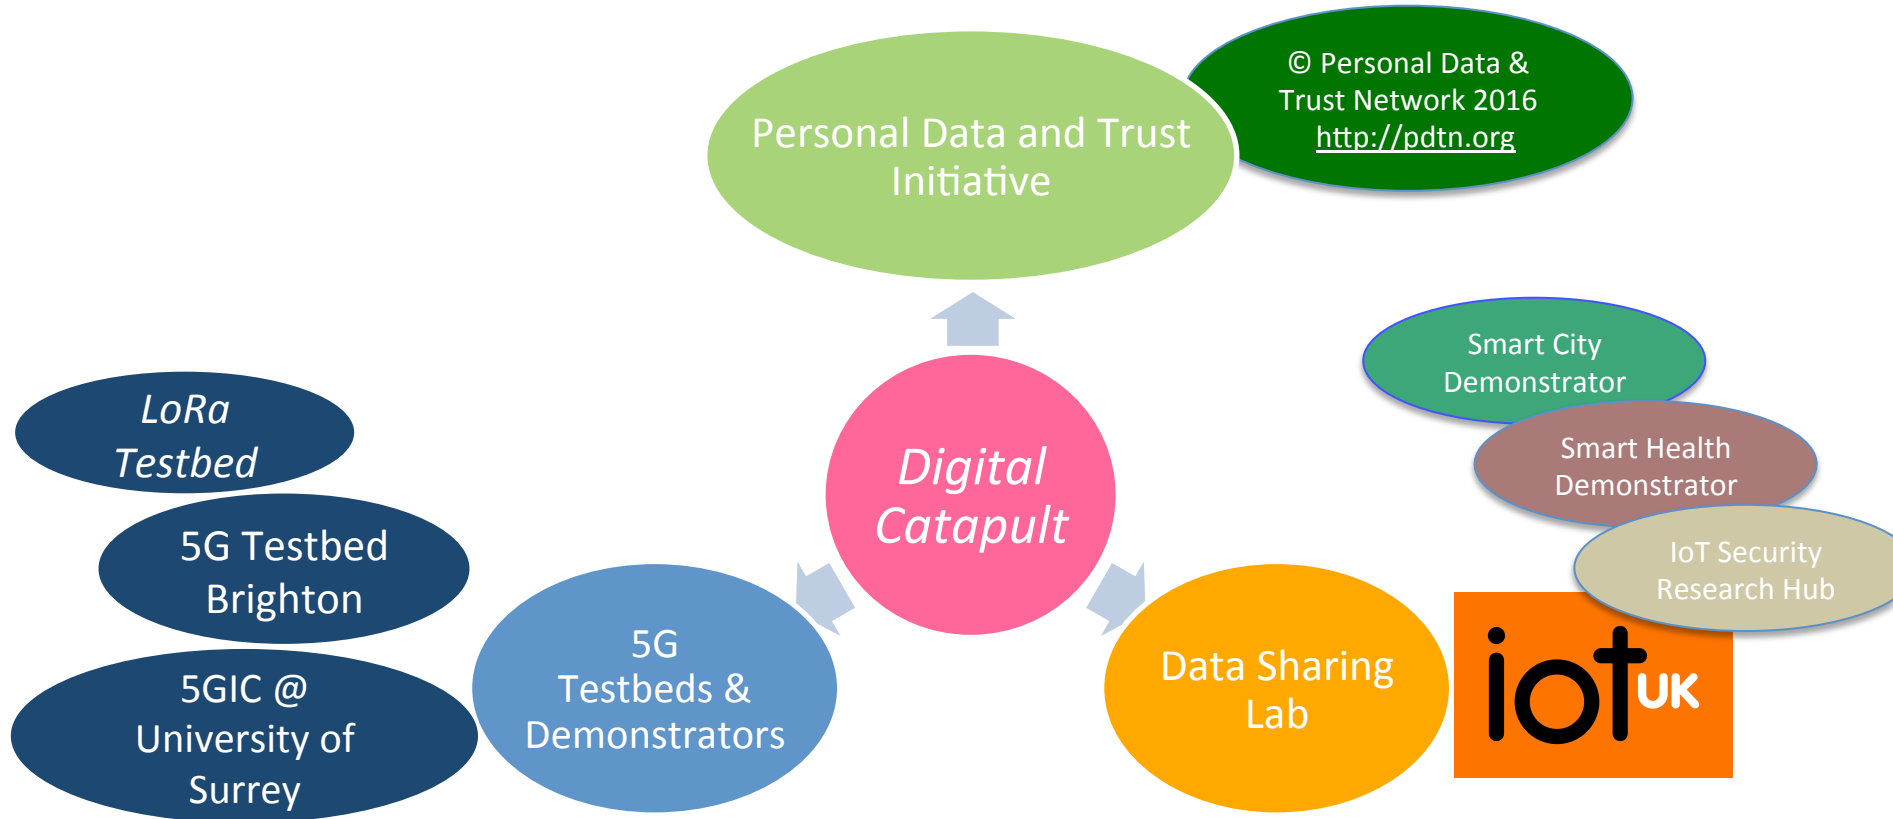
Personal Data and Trust Initiative

© Personal Data & Trust Network 2016 http://pdtn.org

Smart City Demonstrator

Smart Health Demonstrator

IoT Security Research Hub

LoRa Testbed

5G Testbed Brighton

5GIC @ University of Surrey

Digital Catapult

5G Testbeds & Demonstrators

Data Sharing Lab

iot UK